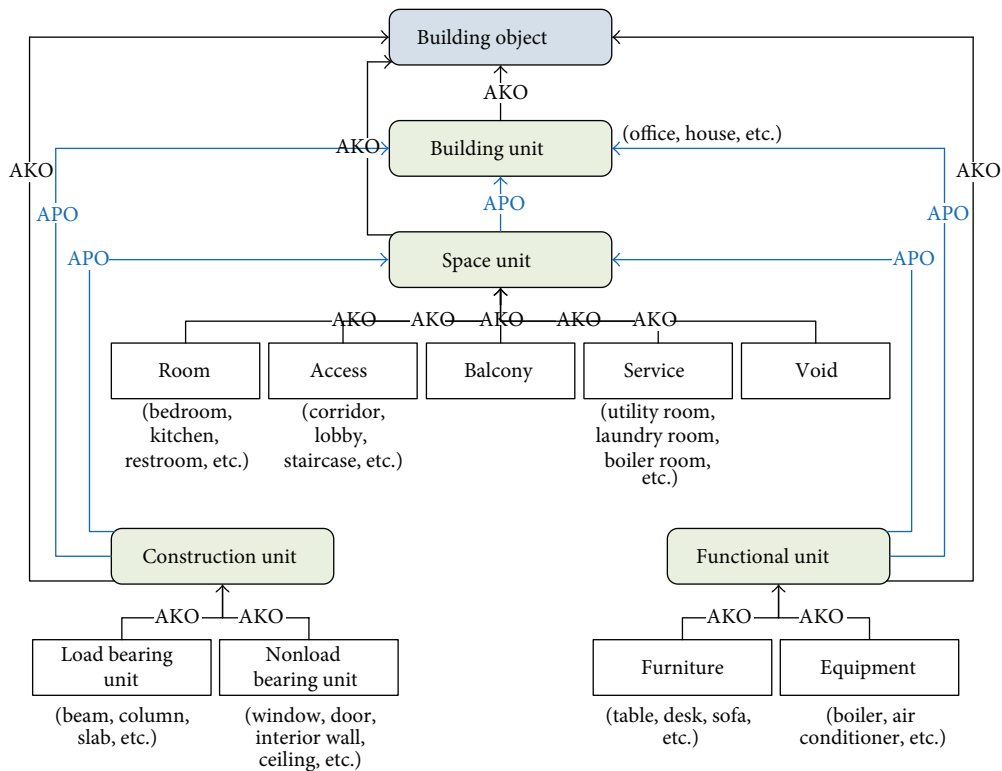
Building object

AKO

AKO

Building unit

(office, house, etc.)

AKO

AKO

APO

APO

APO

Space unit

APO

APO

AKO AKO AKO AKO AKO

Room

(bedroom, kitchen, restroom, etc.)

Access

(corridor, lobby, staircase, etc.)

Balcony

Service

(utility room, laundry room, boiler room, etc.)

Void

Construction unit

AKO AKO

Load bearing unit

(beam, column, slab, etc.)

Nonload bearing unit

(window, door, interior wall, ceiling, etc.)

Functional unit

AKO AKO

Furniture

(table, desk, sofa, etc.)

Equipment

(boiler, air conditioner, etc.)